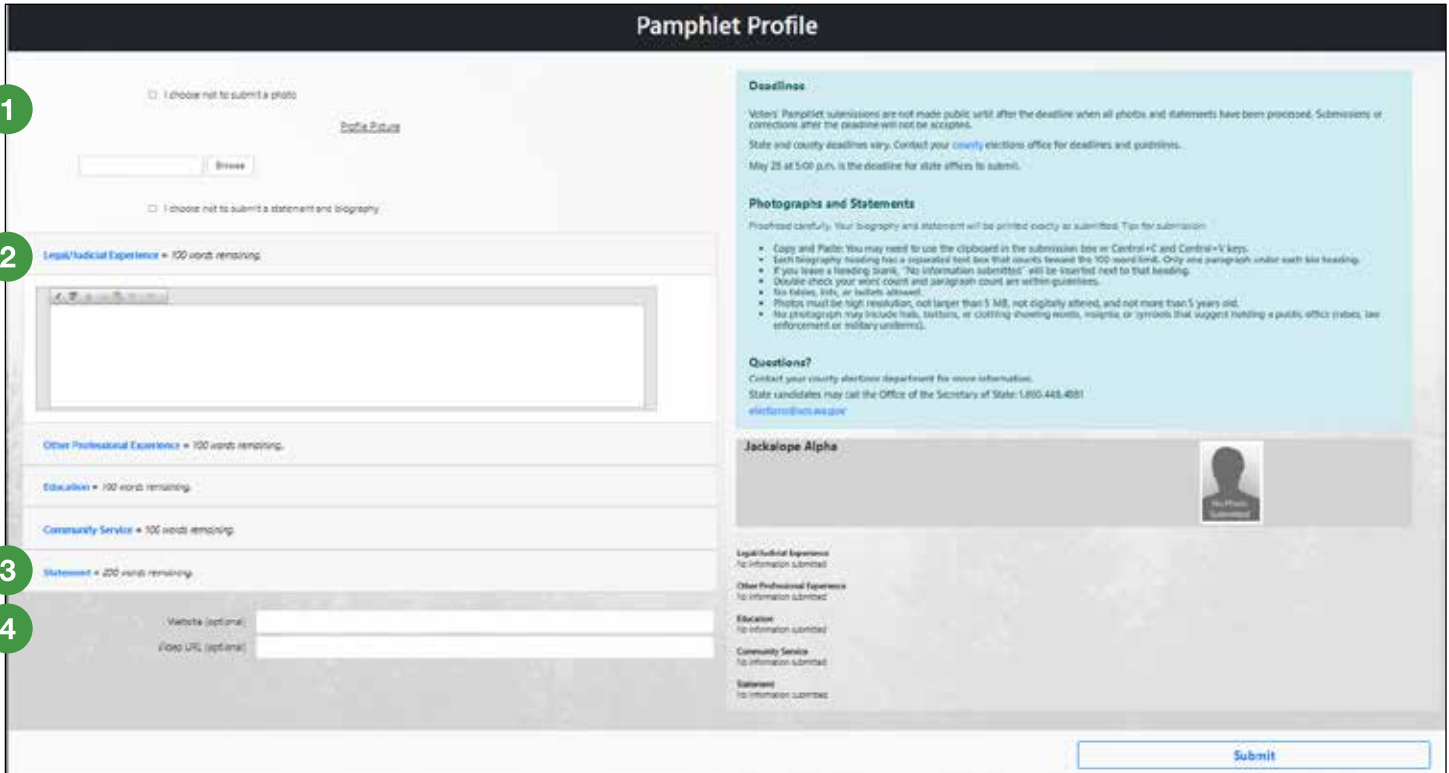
Pamphlet Profile

1

I choose not to submit a photo

Profile Picture

Browse

I choose not to submit a statement and biography

2

Legal/Judicial Experience = 100 words remaining.

Other Professional Experience = 100 words remaining.

Education = 100 words remaining.

Community Service = 100 words remaining.

3

Statement = 200 words remaining.

4

Website (optional)

Video URL (optional)

Deadlines

Voters' Pamphlet submissions are not made public until after the deadline when all photos and statements have been processed. Submissions or corrections after the deadline will not be accepted.

State and county deadlines vary. Contact your county elections office for deadlines and guidelines.

May 25 at 5:00 p.m. is the deadline for state offices to submit.

Photographs and Statements

Proofread carefully. Your biography and statement will be printed exactly as submitted. Tips for submission:

- Copy and Paste: You may need to use the clipboard in the submission box or Control+C and Control+V keys.
- Each biography heading has a separated text box that counts toward the 100 word limit. Only one paragraph under each bio heading.
- If you leave a heading blank, "No information submitted" will be inserted next to that heading.
- Double check your word count and paragraph count are within guidelines.
- No tables, lists, or bullets allowed.
- Photos must be high resolution, not larger than 5 MB, not digitally altered, and not more than 5 years old.
- No photograph may include hats, tattoos, or clothing showing words, insignia, or symbols that suggest holding a public office (robes, law enforcement or military uniforms).

Questions?

Contact your county elections department for more information.

State candidates may call the Office of the Secretary of State: 1.800.448.4881

elections@sos.wa.gov

Jackalope Alpha

No Photo Submitted

Legal/Judicial Experience
No information submitted

Other Professional Experience
No information submitted

Education
No information submitted

Community Service
No information submitted

Statement
No information submitted

Submit